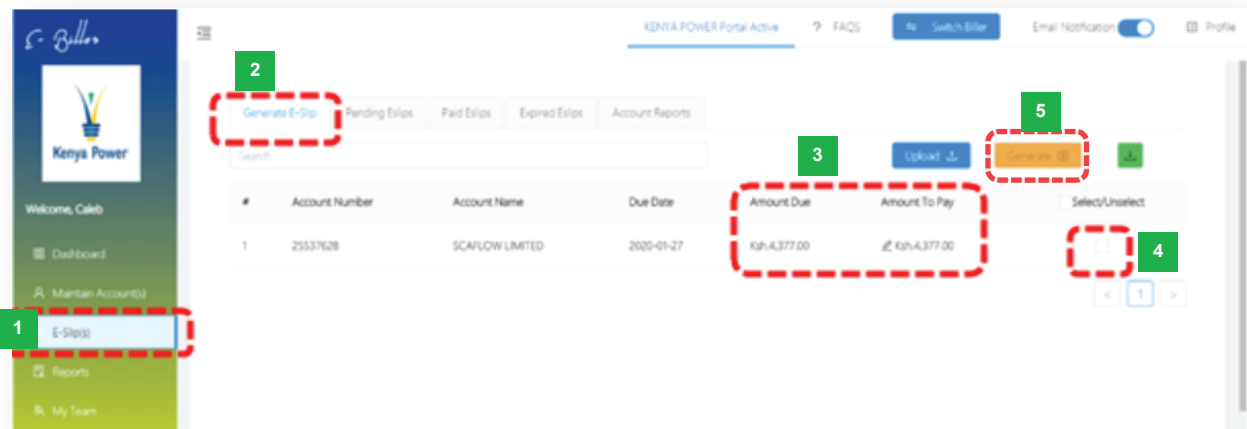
E-Biller

Kenya Power

Welcome, Caleb

Dashboard

Maintain Account(s)

1

E-Slip(s)

Reports

My Team

KENYA POWER Portal Active

? FAQS

Switch Biller

Email Notification

Profile

2

Generate E-Slip

Pending Eslips

Paid Eslips

Expired Eslips

Account Reports

Search

3

Upload

5

Generate

| # | Account Number | Account Name | Due Date | Amount Due | Amount To Pay | Select/Unselect |
|---|---|---|---|---|---|---|
| 1 | 25537628 | SCAFLOW LIMITED | 2020-01-27 | Ksh.4,377.00 | Ksh.4,377.00 | |

4

< 1 >